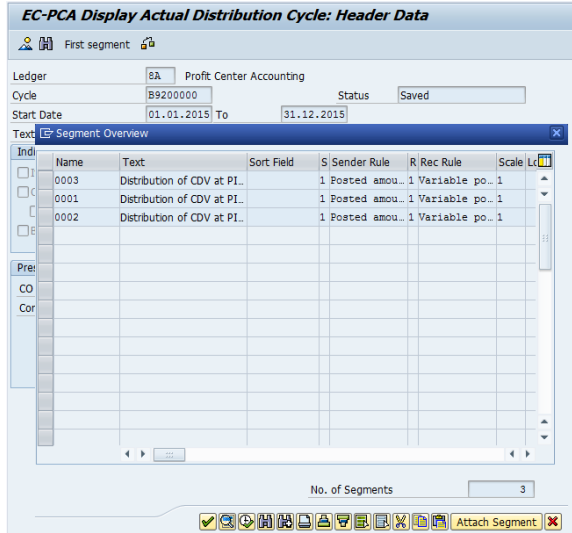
EC-PCA Display Actual Distribution Cycle: Header Data

First segment

Ledger 8A Profit Center Accounting
Cycle B9200000 Status Saved
Start Date 01.01.2015 To 31.12.2015
Text
Indi
Pres
CO
Cor

Segment Overview

| Name | Text | Sort Field | S | Sender Rule | R | Rec Rule | Scale | Lc |
|---|---|---|---|---|---|---|---|---|
| 0003 | Distribution of CDV at PI… | | 1 | Posted amou… | 1 | Variable po… | 1 | |
| 0001 | Distribution of CDV at PI… | | 1 | Posted amou… | 1 | Variable po… | 1 | |
| 0002 | Distribution of CDV at PI… | | 1 | Posted amou… | 1 | Variable po… | 1 | |

No. of Segments 3

Attach Segment